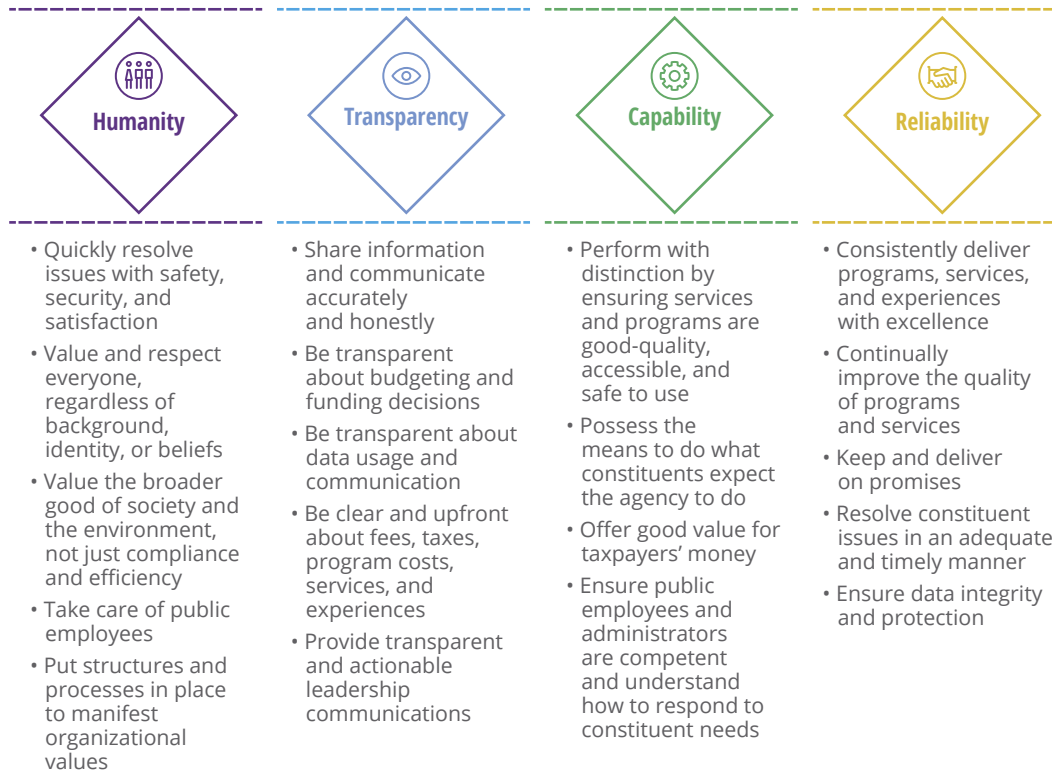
Humanity

• Quickly resolve issues with safety, security, and satisfaction
• Value and respect everyone, regardless of background, identity, or beliefs
• Value the broader good of society and the environment, not just compliance and efficiency
• Take care of public employees
• Put structures and processes in place to manifest organizational values

Transparency

• Share information and communicate accurately and honestly
• Be transparent about budgeting and funding decisions
• Be transparent about data usage and communication
• Be clear and upfront about fees, taxes, program costs, services, and experiences
• Provide transparent and actionable leadership communications

Capability

• Perform with distinction by ensuring services and programs are good-quality, accessible, and safe to use
• Possess the means to do what constituents expect the agency to do
• Offer good value for taxpayers' money
• Ensure public employees and administrators are competent and understand how to respond to constituent needs

Reliability

• Consistently deliver programs, services, and experiences with excellence
• Continually improve the quality of programs and services
• Keep and deliver on promises
• Resolve constituent issues in an adequate and timely manner
• Ensure data integrity and protection